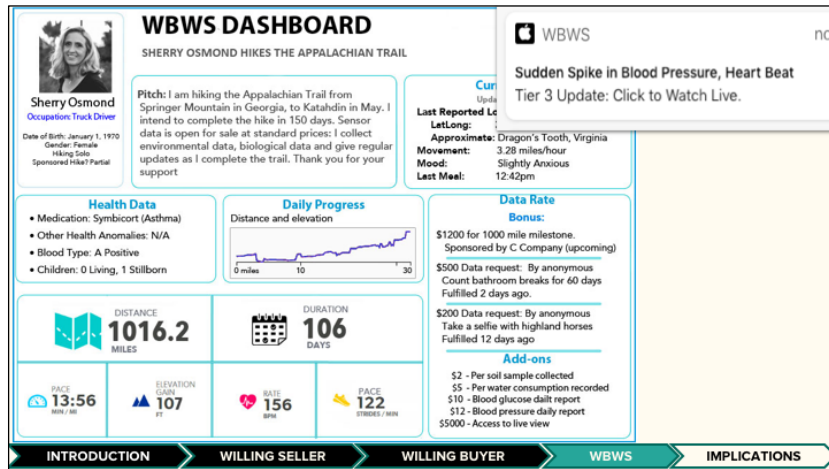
WBWS DASHBOARD

SHERRY OSMOND HIKES THE APPALACHIAN TRAIL

Sherry Osmond
Occupation: Truck Driver

Date of Birth: January 1, 1970
Gender: Female
Hiking Solo
Sponsored Hike? Partial

Pitch: I am hiking the Appalachian Trail from Springer Mountain in Georgia, to Katahdin in May. I intend to complete the hike in 150 days. Sensor data is open for sale at standard prices: I collect environmental data, biological data and give regular updates as I complete the trail. Thank you for your support

Cur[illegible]
Upd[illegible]
Last Reported Lo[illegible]
LatLong: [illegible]
Approximate: Dragon's Tooth, Virginia
Movement: 3.28 miles/hour
Mood: Slightly Anxious
Last Meal: 12:42pm

WBWS
no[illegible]
Sudden Spike in Blood Pressure, Heart Beat
Tier 3 Update: Click to Watch Live.

Health Data
• Medication: Symbicort (Asthma)
• Other Health Anomalies: N/A
• Blood Type: A Positive
• Children: 0 Living, 1 Stillborn

Daily Progress
Distance and elevation
0 miles 10 30

Data Rate
Bonus:
$1200 for 1000 mile milestone. Sponsored by C Company (upcoming)
$500 Data request: By anonymous Count bathroom breaks for 60 days Fulfilled 2 days ago.
$200 Data request: By anonymous Take a selfie with highland horses Fulfilled 12 days ago

Add-ons
$2 - Per soil sample collected
$5 - Per water consumption recorded
$10 - Blood glucose dailt report
$12 - Blood pressure daily report
$5000 - Access to live view

DISTANCE 1016.2 MILES
DURATION 106 DAYS
PACE 13:56 MIN / MI
ELEVATION GAIN 107 FT
RATE 156 BPM
PACE 122 STRIDES / MIN

INTRODUCTION
WILLING SELLER
WILLING BUYER
WBWS
IMPLICATIONS